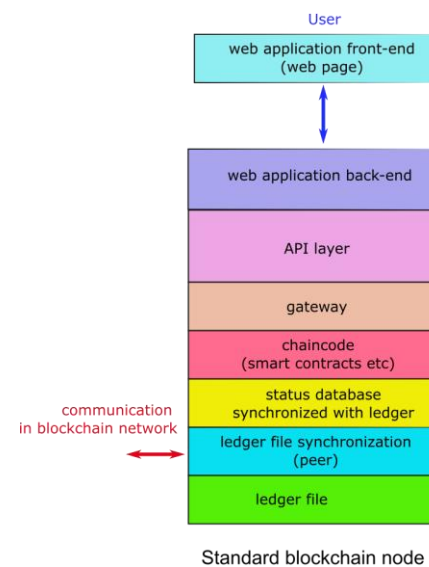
User

web application front-end (web page)

web application back-end

API layer

gateway

chaincode (smart contracts etc)

status database synchronized with ledger

communication in blockchain network

ledger file synchronization (peer)

ledger file

Standard blockchain node